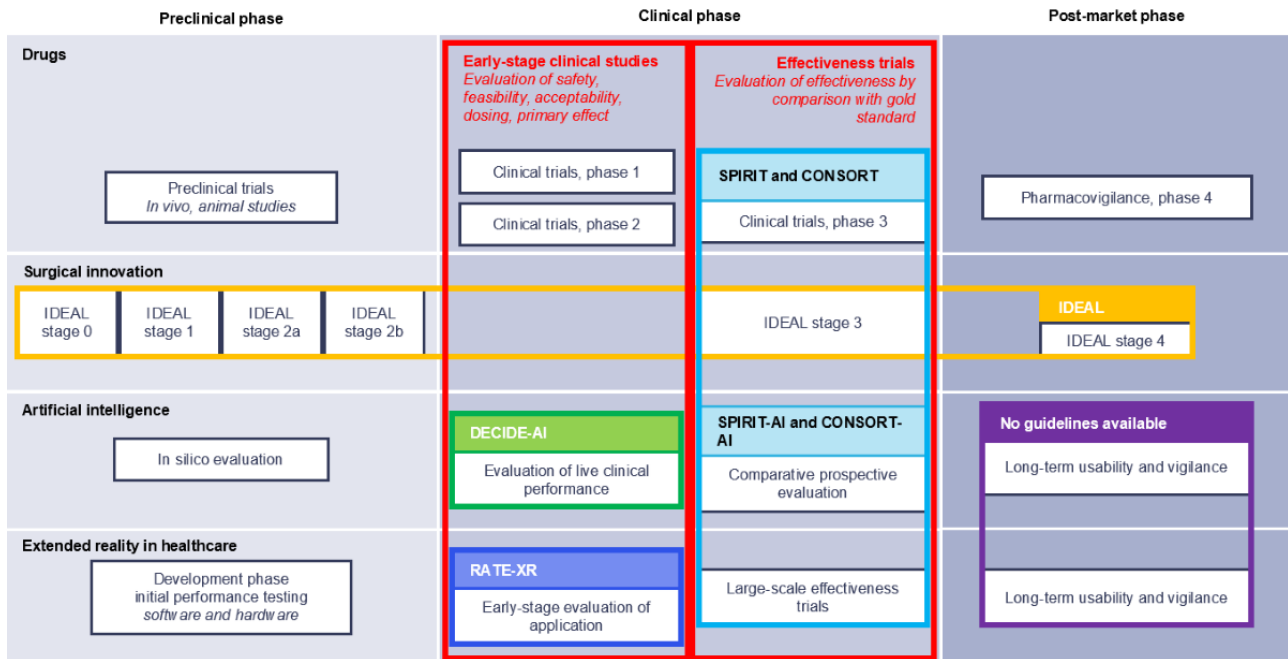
Preclinical phase

Clinical phase

Post-market phase

Drugs

Early-stage clinical studies
Evaluation of safety, feasibility, acceptability, dosing, primary effect

Effectiveness trials
Evaluation of effectiveness by comparison with gold standard

Preclinical trials
In vivo, animal studies

Clinical trials, phase 1

Clinical trials, phase 2

SPIRIT and CONSORT

Clinical trials, phase 3

Pharmacovigilance, phase 4

Surgical innovation

IDEAL stage 0

IDEAL stage 1

IDEAL stage 2a

IDEAL stage 2b

IDEAL stage 3

IDEAL

IDEAL stage 4

Artificial intelligence

In silico evaluation

DECIDE-AI

Evaluation of live clinical performance

SPIRIT-AI and CONSORT-AI

Comparative prospective evaluation

No guidelines available

Long-term usability and vigilance

Extended reality in healthcare

Development phase
initial performance testing
software and hardware

RATE-XR

Early-stage evaluation of application

Large-scale effectiveness trials

Long-term usability and vigilance